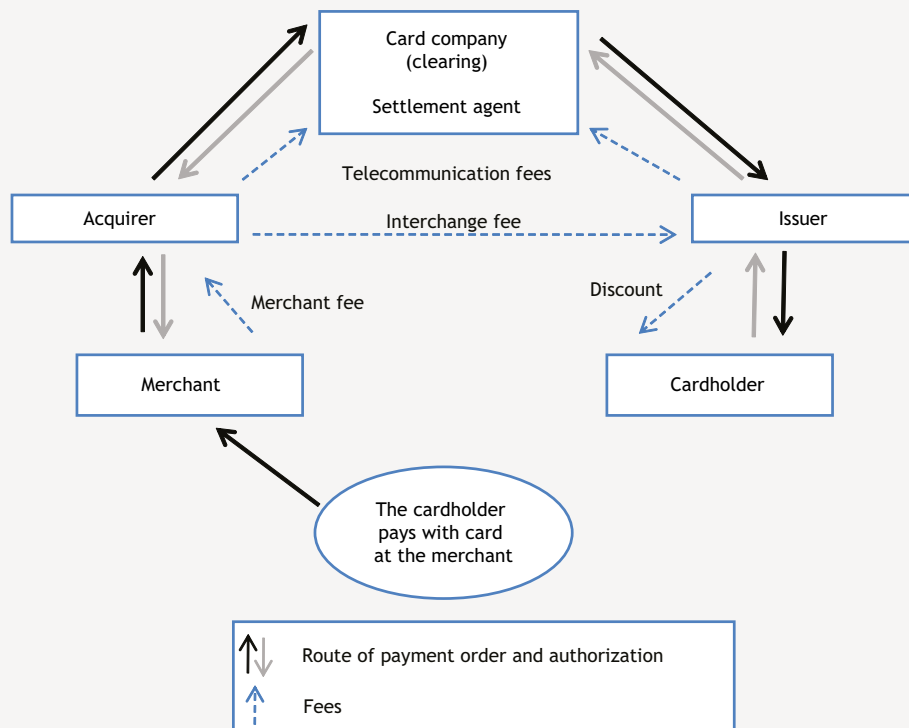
Card company
(clearing)

Settlement agent

Telecommunication fees

Acquirer

Interchange fee

Issuer

Merchant fee

Discount

Merchant

Cardholder

The cardholder pays with card at the merchant

Route of payment order and authorization

Fees